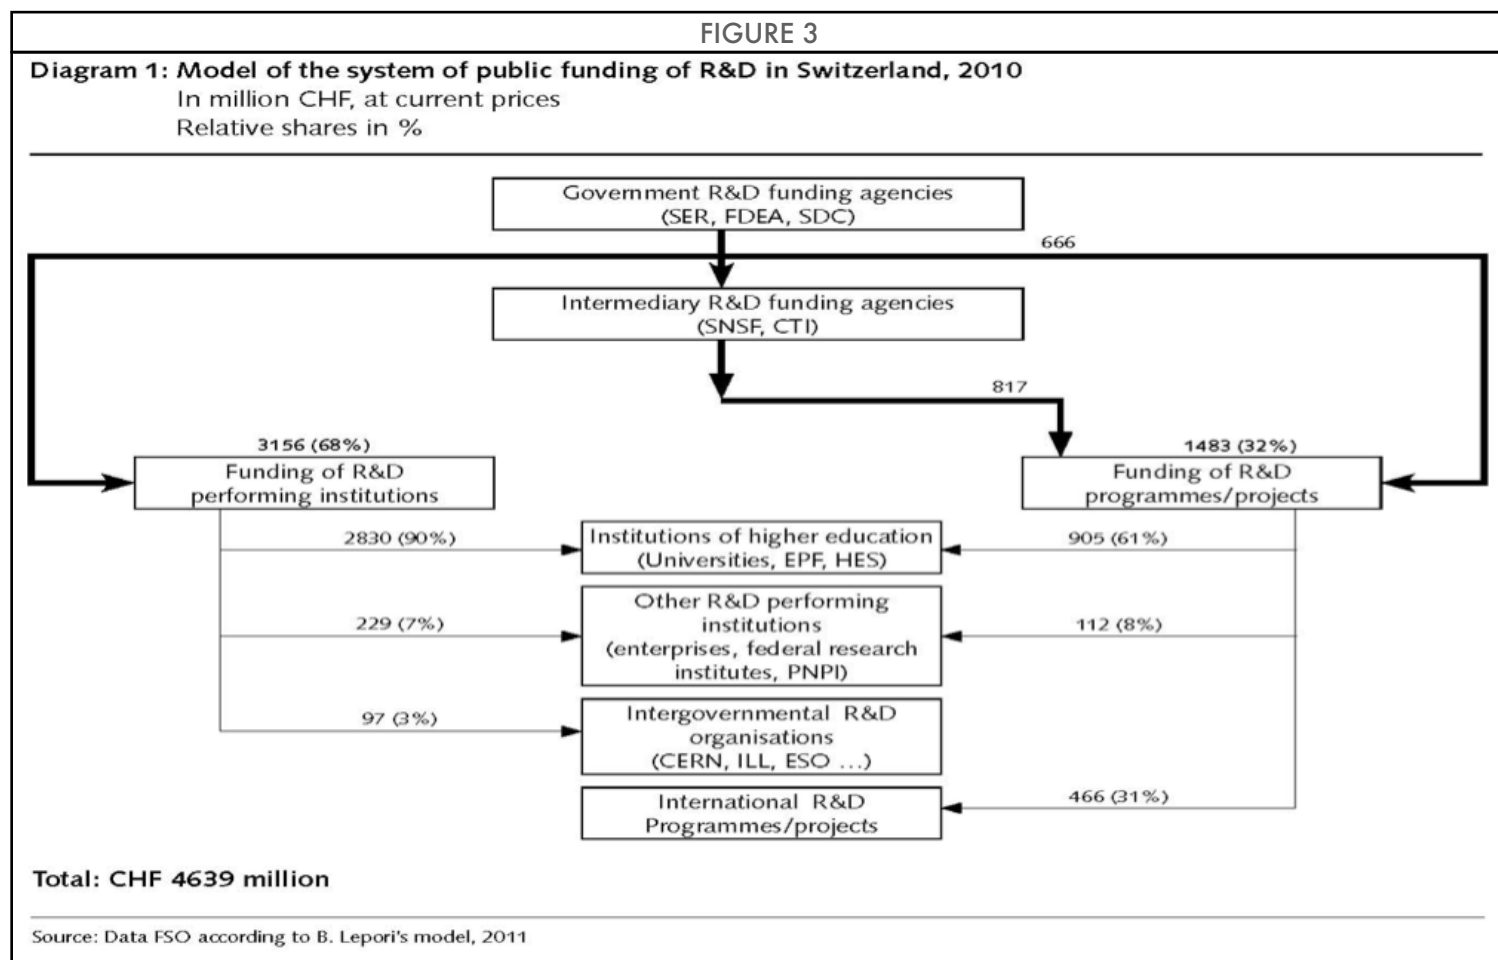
FIGURE 3

Diagram 1: Model of the system of public funding of R&D in Switzerland, 2010
In million CHF, at current prices
Relative shares in %

Government R&D funding agencies (SER, FDEA, SDC)

666

Intermediary R&D funding agencies (SNSF, CTI)

817

3156 (68%)

Funding of R&D performing institutions

1483 (32%)

Funding of R&D programmes/projects

2830 (90%)

Institutions of higher education (Universities, EPF, HES)

905 (61%)

229 (7%)

Other R&D performing institutions (enterprises, federal research institutes, PNPI)

112 (8%)

97 (3%)

Intergovernmental R&D organisations (CERN, ILL, ESO ...)

International R&D Programmes/projects

466 (31%)

Total: CHF 4639 million

Source: Data FSO according to B. Lepori's model, 2011